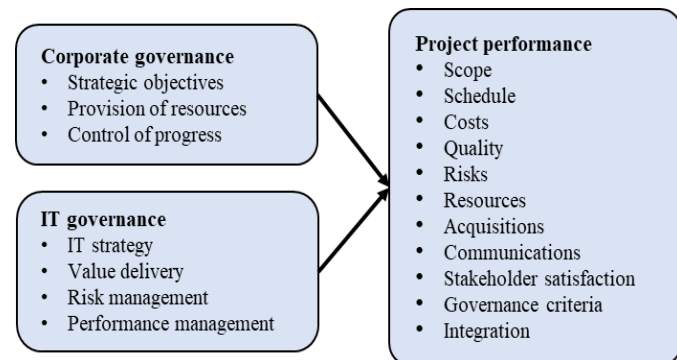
**Corporate governance**
- Strategic objectives
- Provision of resources
- Control of progress

**IT governance**
- IT strategy
- Value delivery
- Risk management
- Performance management

**Project performance**
- Scope
- Schedule
- Costs
- Quality
- Risks
- Resources
- Acquisitions
- Communications
- Stakeholder satisfaction
- Governance criteria
- Integration